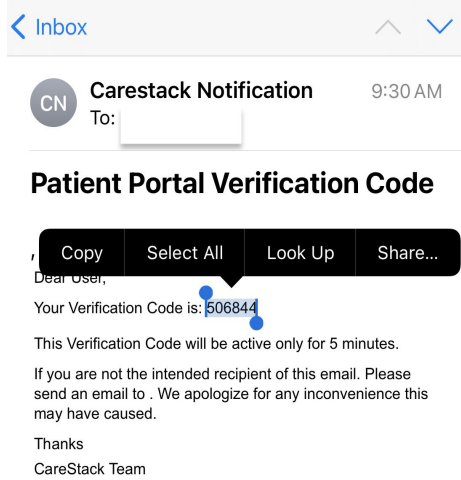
< Inbox

CN Carestack Notification 9:30 AM
To:

Patient Portal Verification Code

, Copy Select All Look Up Share...
Dear User,

Your Verification Code is: 506844

This Verification Code will be active only for 5 minutes.

If you are not the intended recipient of this email. Please send an email to . We apologize for any inconvenience this may have caused.

Thanks
CareStack Team